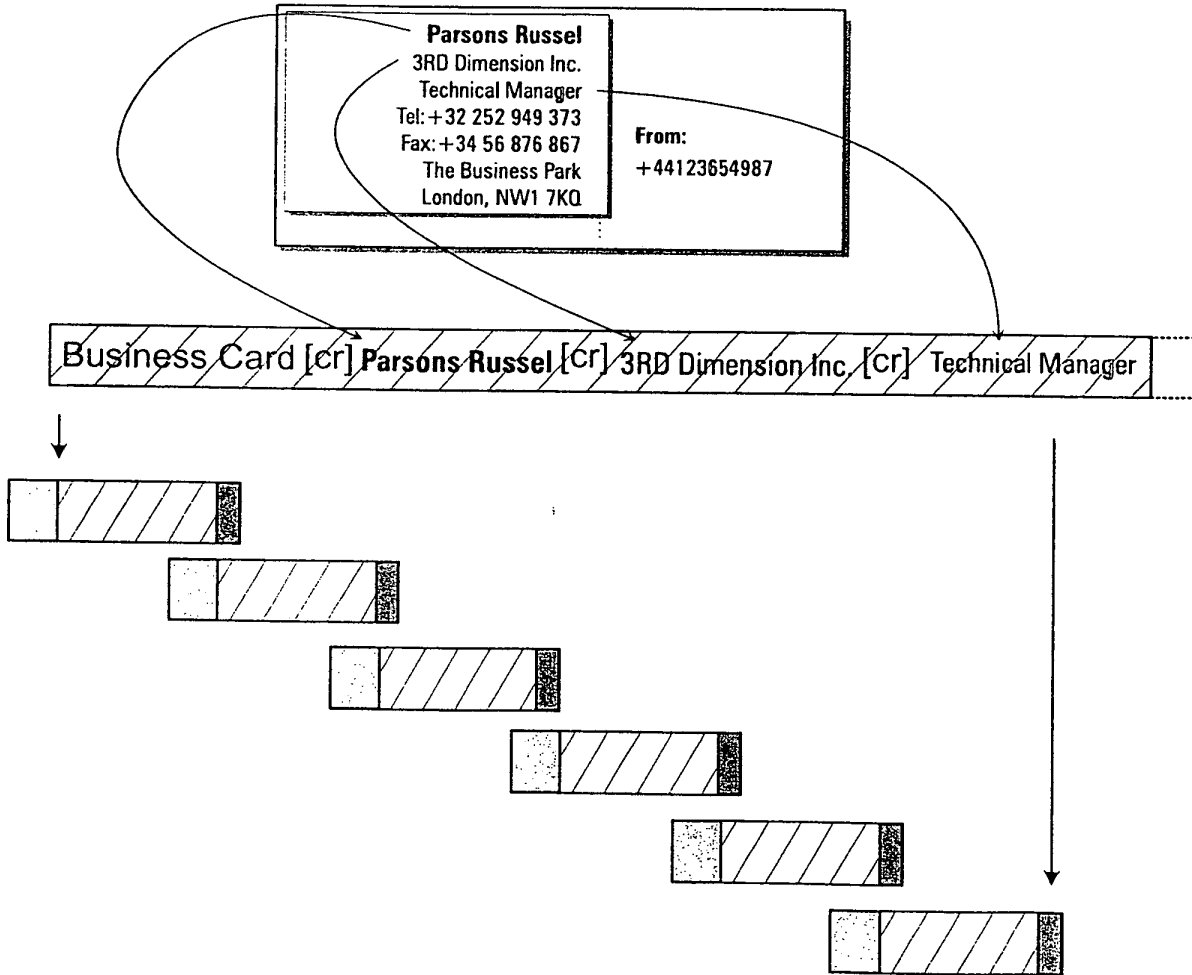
Parsons Russel
3RD Dimension Inc.
Technical Manager
Tel: +32 252 949 373
Fax: +34 56 876 867
The Business Park
London, NW1 7KQ

From:
+44123654987

Business Card [cr] Parsons Russel [cr] 3RD Dimension Inc. [cr] Technical Manager